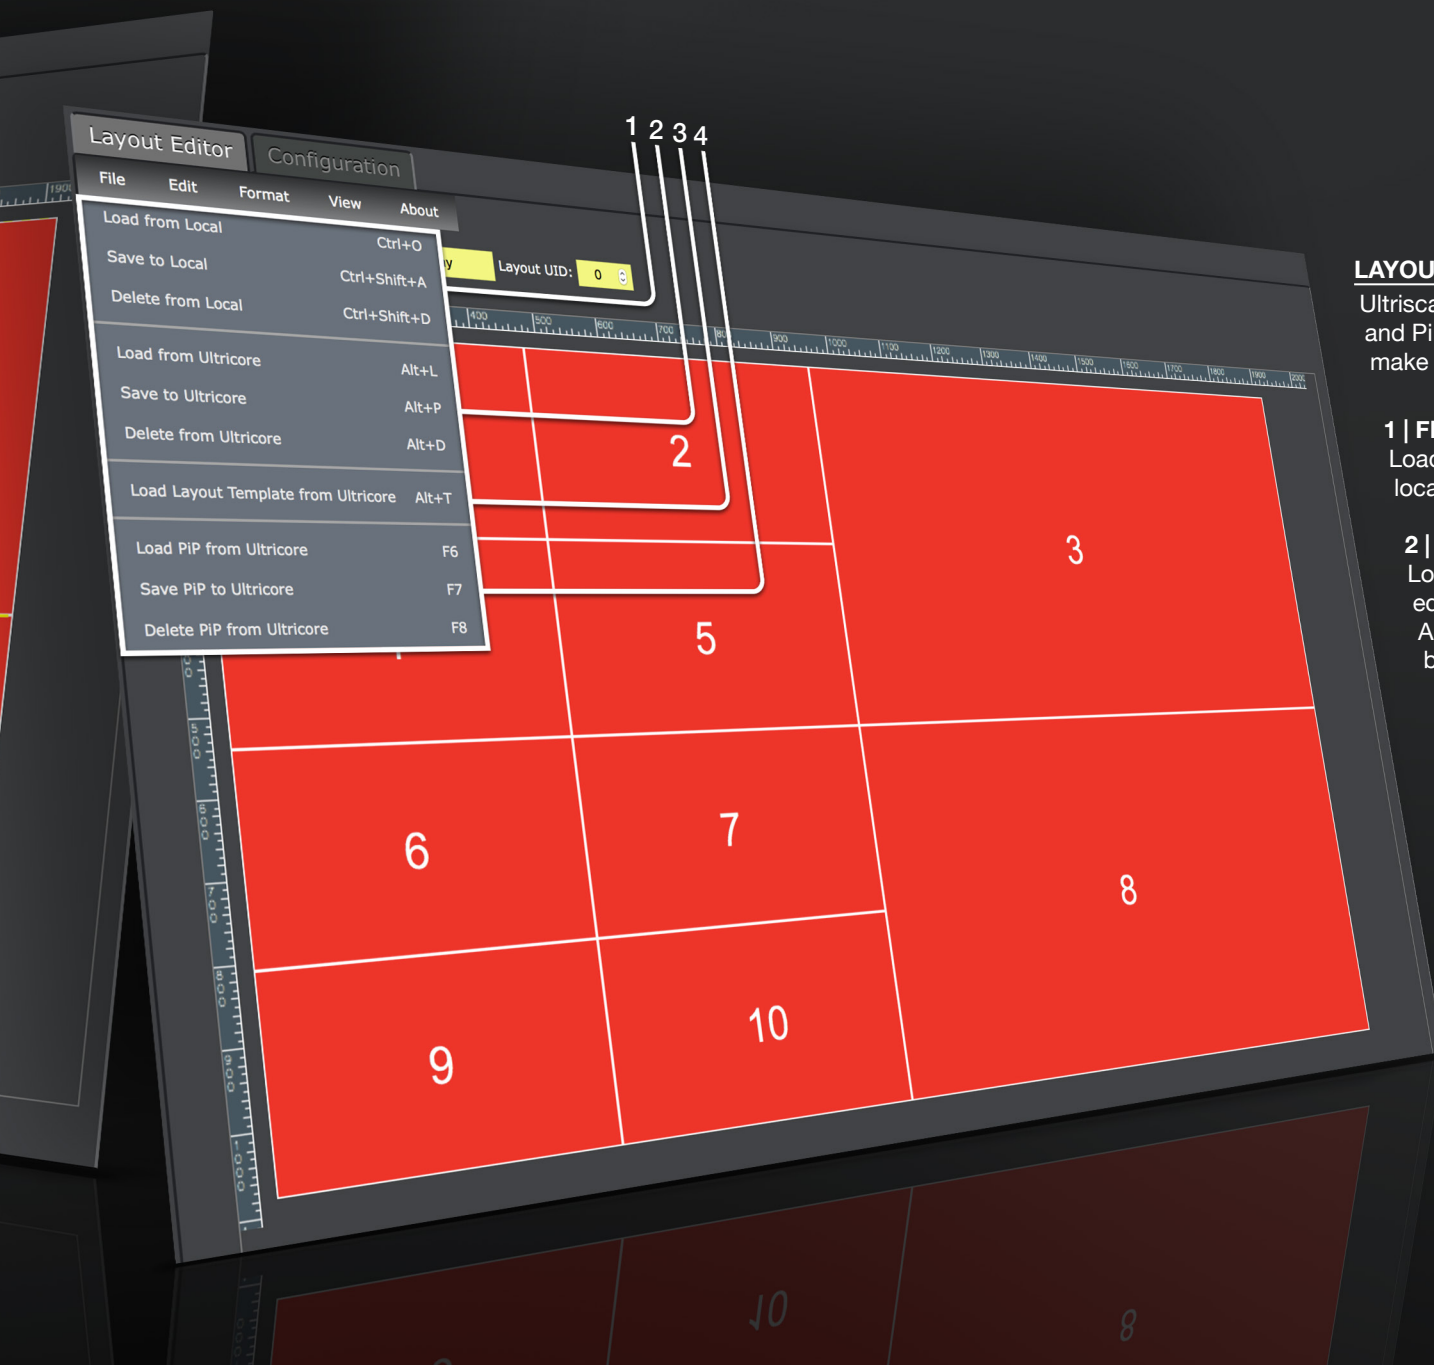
Layout Editor
Configuration
File
Edit
Format
View
About
Load from Local Ctrl+O
Save to Local Ctrl+Shift+A
Delete from Local Ctrl+Shift+D
Load from Ultricore Alt+L
Save to Ultricore Alt+P
Delete from Ultricore Alt+D
Load Layout Template from Ultricore Alt+T
Load PiP from Ultricore F6
Save PiP to Ultricore F7
Delete PiP from Ultricore F8
Layout UID: 0
1 2 3 4
2
3
5
6
7
8
9
10
LAYOU
Ultrisca
and Pi
make
1 | FI
Load
loca
2 |
Lo
ed
A
b